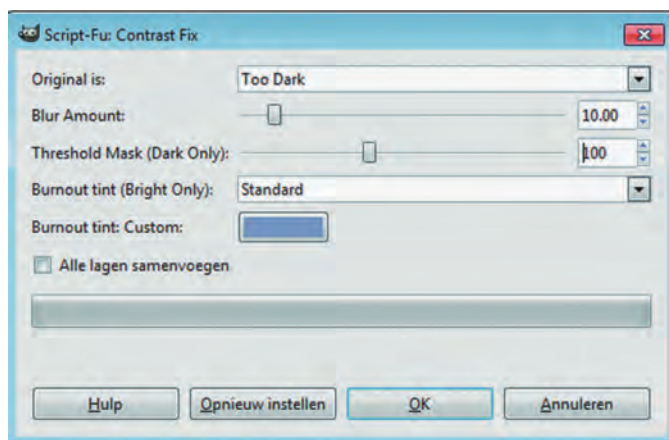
Script-Fu: Contrast Fix

Original is: Too Dark

Blur Amount: 10.00

Threshold Mask (Dark Only): 100

Burnout tint (Bright Only): Standard

Burnout tint: Custom:

Alle lagen samenvoegen

Hulp Opnieuw instellen OK Annuleren